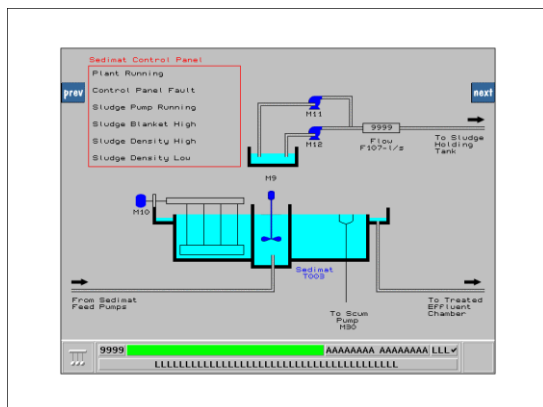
Sedimat Control Panel

Plant Running

Control Panel Fault

Sludge Pump Running

Sludge Blanket High

Sludge Density High

Sludge Density Low

prev

next

M11

M12

9999

Flow F107-l/s

To Sludge Holding Tank

M9

M10

Sedimat T009

From Sedimat Feed Pumps

To Scum Pump M30

To Treated Effluent Chamber

9999

AAAAAAAA

AAAAAAAA

LLL

LLLLLLLLLLLLLLLLLLLLLLLLLLLLLLLLLLLLLLLL